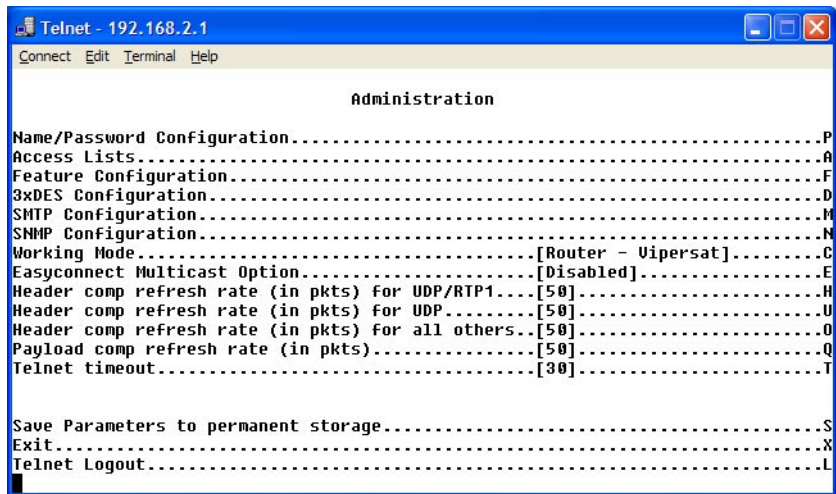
Telnet - 192.168.2.1

Connect Edit Terminal Help

Administration

Name/Password Configuration..........................................................P
Access Lists.................................................................................A
Feature Configuration......................................................................F
3xDES Configuration........................................................................D
SMTP Configuration.........................................................................M
SNMP Configuration.........................................................................N
Working Mode.....................................[Router - Vipersat]..........C
Easyconnect Multicast Option..................[Disabled]......................E
Header comp refresh rate (in pkts) for UDP/RTP1....[50]......................H
Header comp refresh rate (in pkts) for UDP.........[50]......................U
Header comp refresh rate (in pkts) for all others..[50]......................O
Payload comp refresh rate (in pkts)................[50]......................Q
Telnet timeout.....................................[30]......................T

Save Parameters to permanent storage.......................................S
Exit.............................................................................X
Telnet Logout..................................................................L